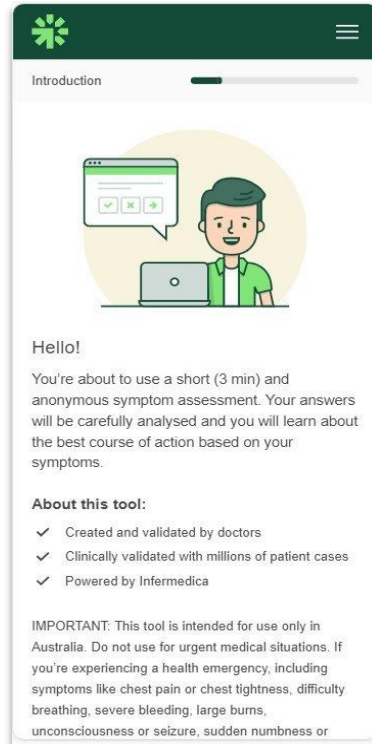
Introduction

Hello!

You're about to use a short (3 min) and anonymous symptom assessment. Your answers will be carefully analysed and you will learn about the best course of action based on your symptoms.

About this tool:

✓ Created and validated by doctors
✓ Clinically validated with millions of patient cases
✓ Powered by Infermedica

IMPORTANT: This tool is intended for use only in Australia. Do not use for urgent medical situations. If you're experiencing a health emergency, including symptoms like chest pain or chest tightness, difficulty breathing, severe bleeding, large burns, unconsciousness or seizure, sudden numbness or